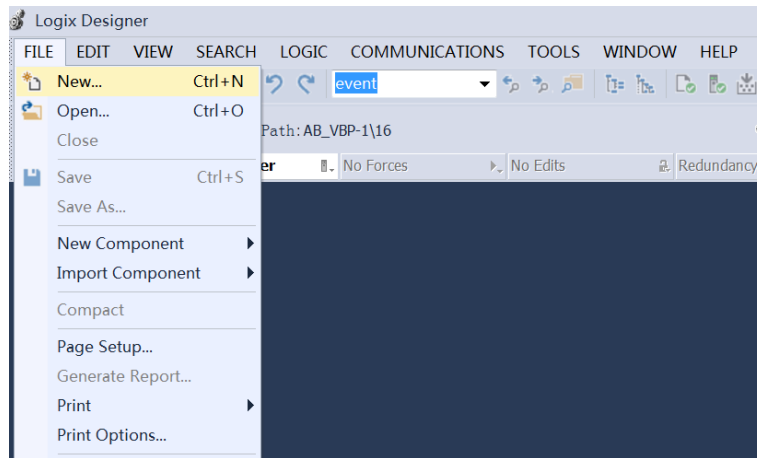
Logix Designer

FILE EDIT VIEW SEARCH LOGIC COMMUNICATIONS TOOLS WINDOW HELP

New... Ctrl+N
Open... Ctrl+O
Close
Save Ctrl+S
Save As...
New Component
Import Component
Compact
Page Setup...
Generate Report...
Print
Print Options...

event

Path: AB_VBP-1\16

er

No Forces

No Edits

Redundancy